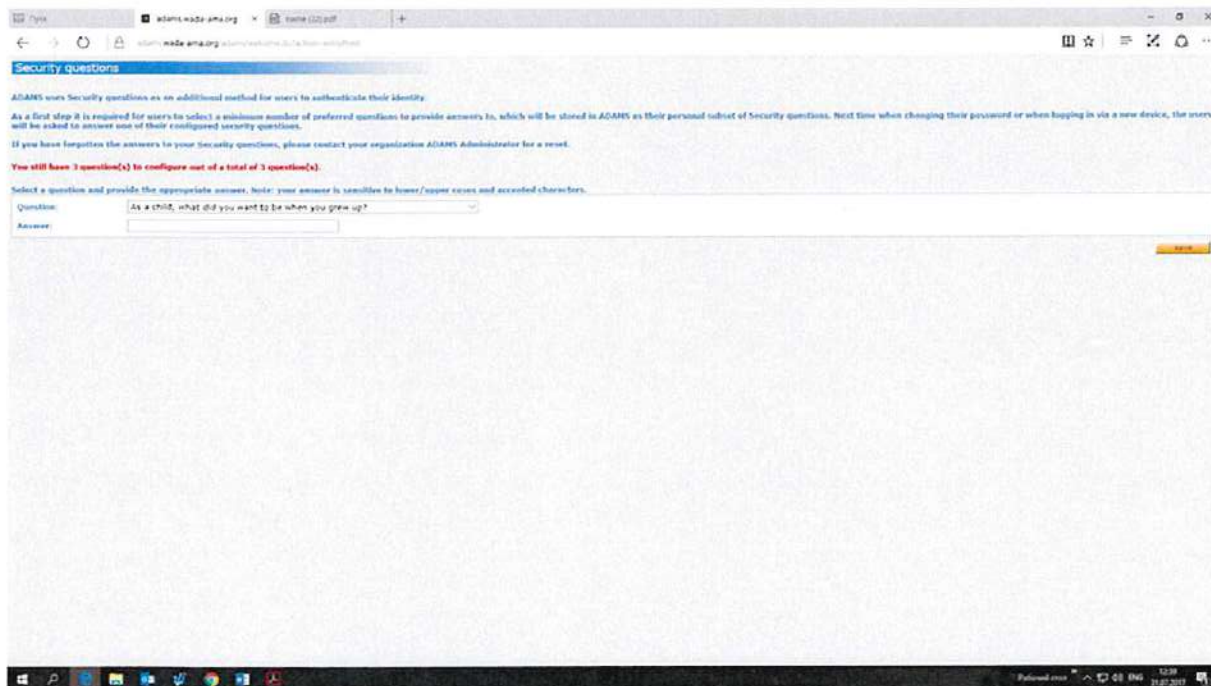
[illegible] adams.wada-ama.org × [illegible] +

adams.wada-ama.org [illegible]

Security questions

ADAMS uses Security questions as an additional method for users to authenticate their identity.

As a first step it is required for users to select a minimum number of preferred questions to provide answers to, which will be stored in ADAMS as their personal subset of Security questions. Next time when changing their password or when logging in via a new device, the users will be asked to answer one of their configured security questions.

If you have forgotten the answers to your Security questions, please contact your organization ADAMS Administrator for a reset.

You still have 3 question(s) to configure out of a total of 3 question(s).

Select a question and provide the appropriate answer. Note: your answer is sensitive to lower/upper cases and accented characters.

Question: As a child, what did you want to be when you grew up?

Answer:

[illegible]

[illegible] ENG 12:38 31.07.2017